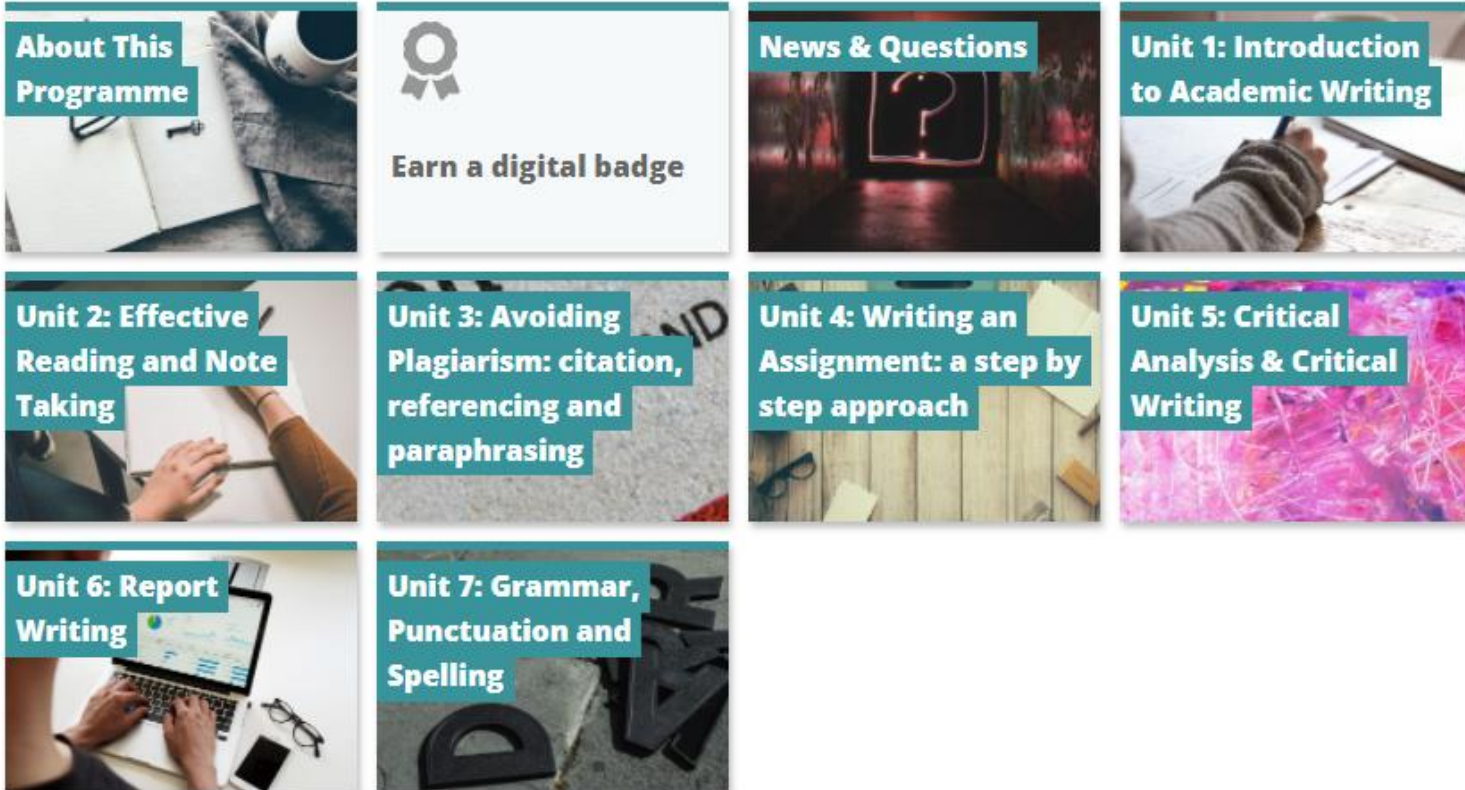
About This Programme

Earn a digital badge

News & Questions

Unit 1: Introduction to Academic Writing

Unit 2: Effective Reading and Note Taking

Unit 3: Avoiding Plagiarism: citation, referencing and paraphrasing

Unit 4: Writing an Assignment: a step by step approach

Unit 5: Critical Analysis & Critical Writing

Unit 6: Report Writing

Unit 7: Grammar, Punctuation and Spelling